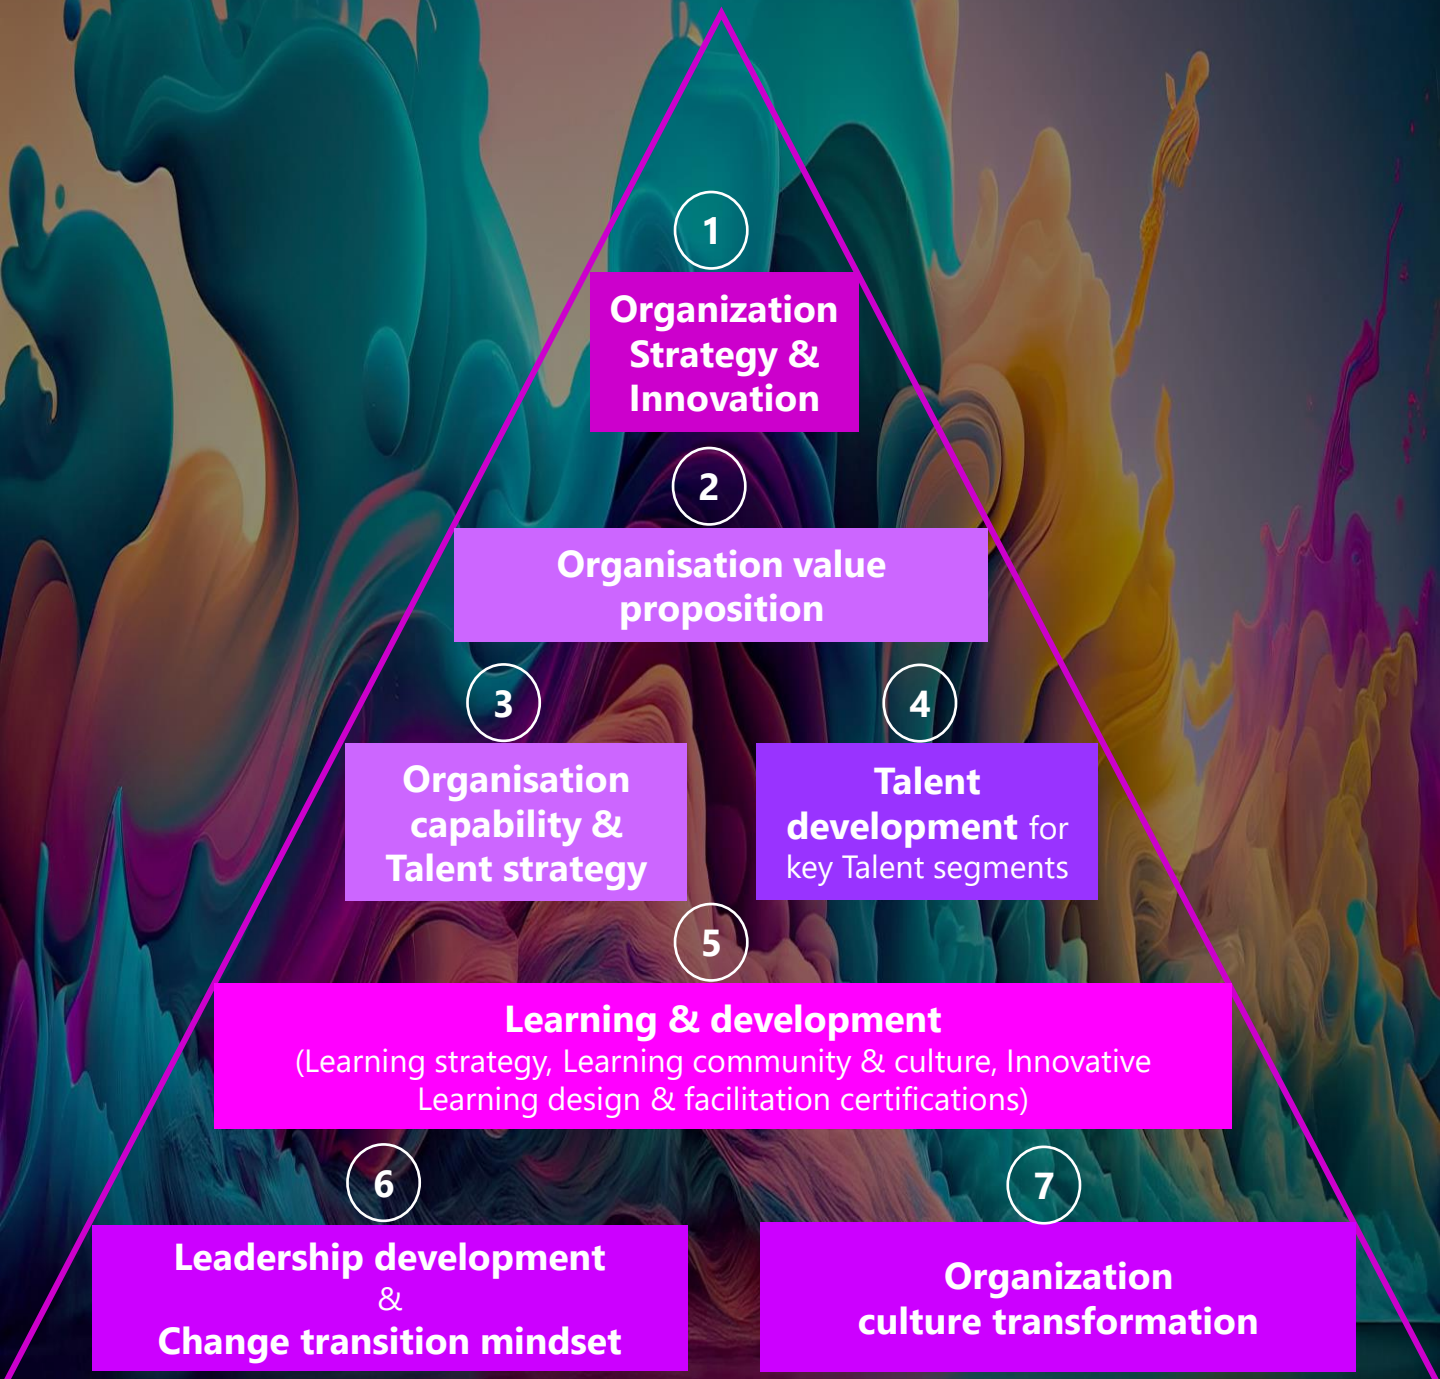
1

Organization Strategy & Innovation

2

Organisation value proposition

3

Organisation capability & Talent strategy

4

Talent development for key Talent segments

5

Learning & development
(Learning strategy, Learning community & culture, Innovative Learning design & facilitation certifications)

6

Leadership development
&
Change transition mindset

7

Organization culture transformation